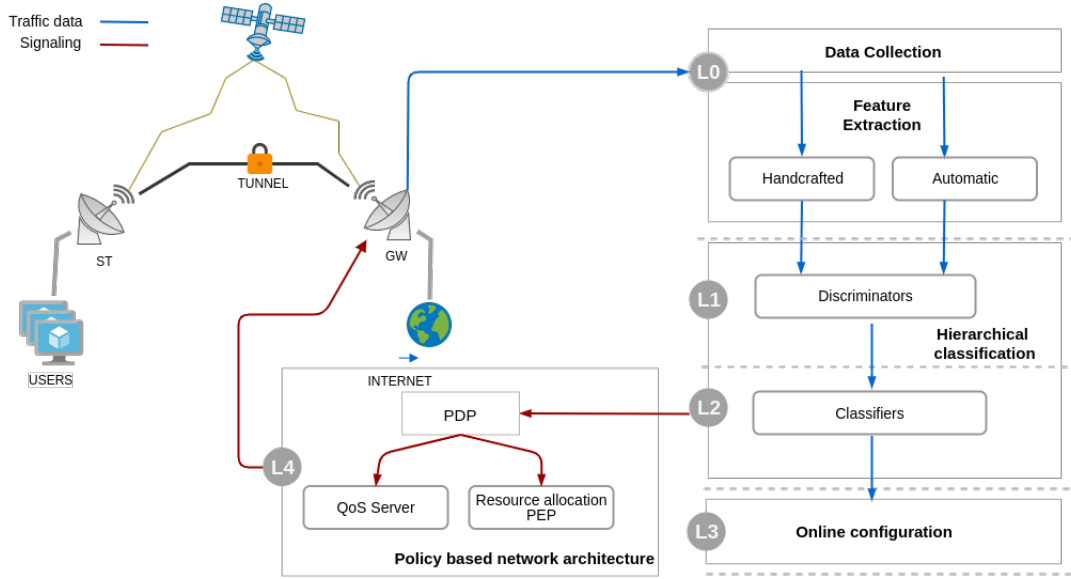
Traffic data
Signaling

TUNNEL

ST

GW

USERS

INTERNET

PDP

L4

QoS Server

Resource allocation PEP

Policy based network architecture

L0

Data Collection

Feature Extraction

Handcrafted

Automatic

L1

Discriminators

Hierarchical classification

L2

Classifiers

L3

Online configuration